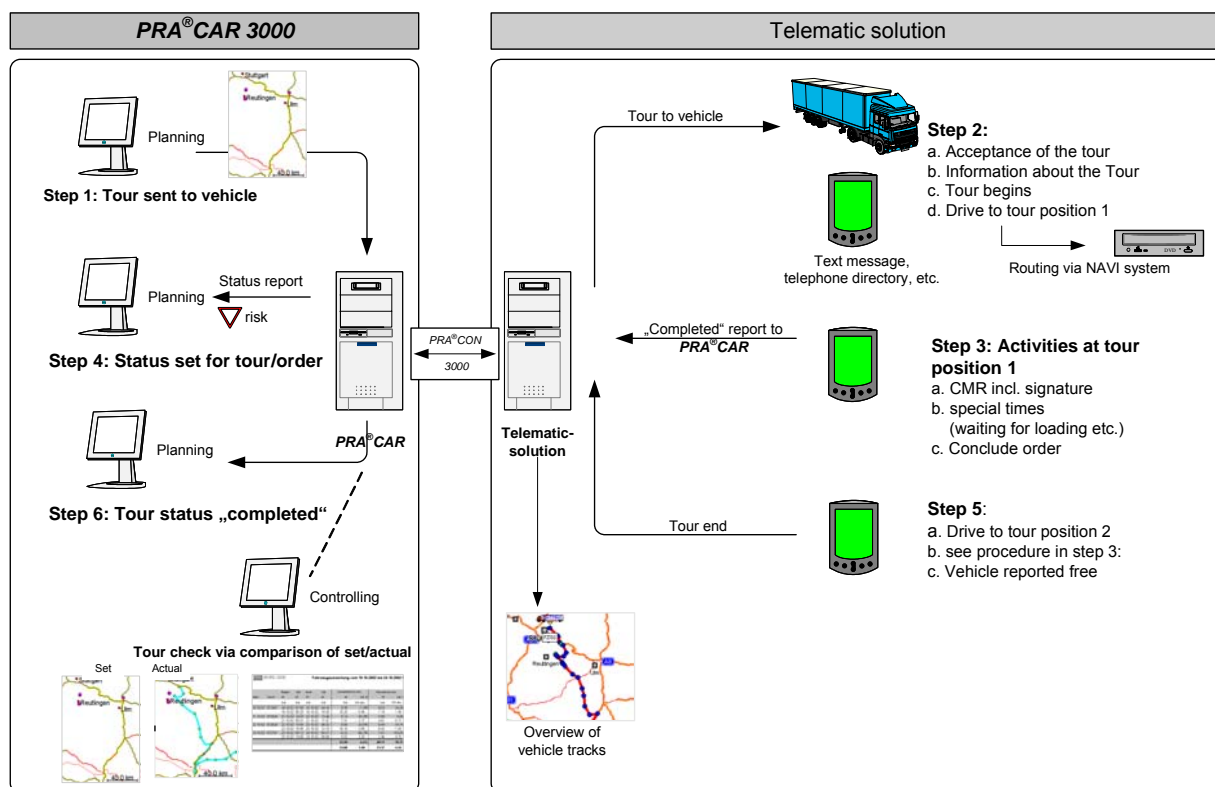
PRA®CAR 3000

Telematic solution

Stuttgart
Reutlingen
Ulm
40.0 km

Planning

Step 1: Tour sent to vehicle

Status report

Planning

risk

Step 4: Status set for tour/order

Planning

Step 6: Tour status „completed“

PRA®CAR

PRA®CON
3000

Telematic-solution

Controlling

Tour check via comparison of set/actual

Set
Actual

Tour to vehicle

Step 2:
a. Acceptance of the tour
b. Information about the Tour
c. Tour begins
d. Drive to tour position 1

Text message, telephone directory, etc.

Routing via NAVI system

„Completed“ report to PRA®CAR

Step 3: Activities at tour position 1
a. CMR incl. signature
b. special times (waiting for loading etc.)
c. Conclude order

Tour end

Step 5:
a. Drive to tour position 2
b. see procedure in step 3:
c. Vehicle reported free

Reutlingen

Overview of vehicle tracks